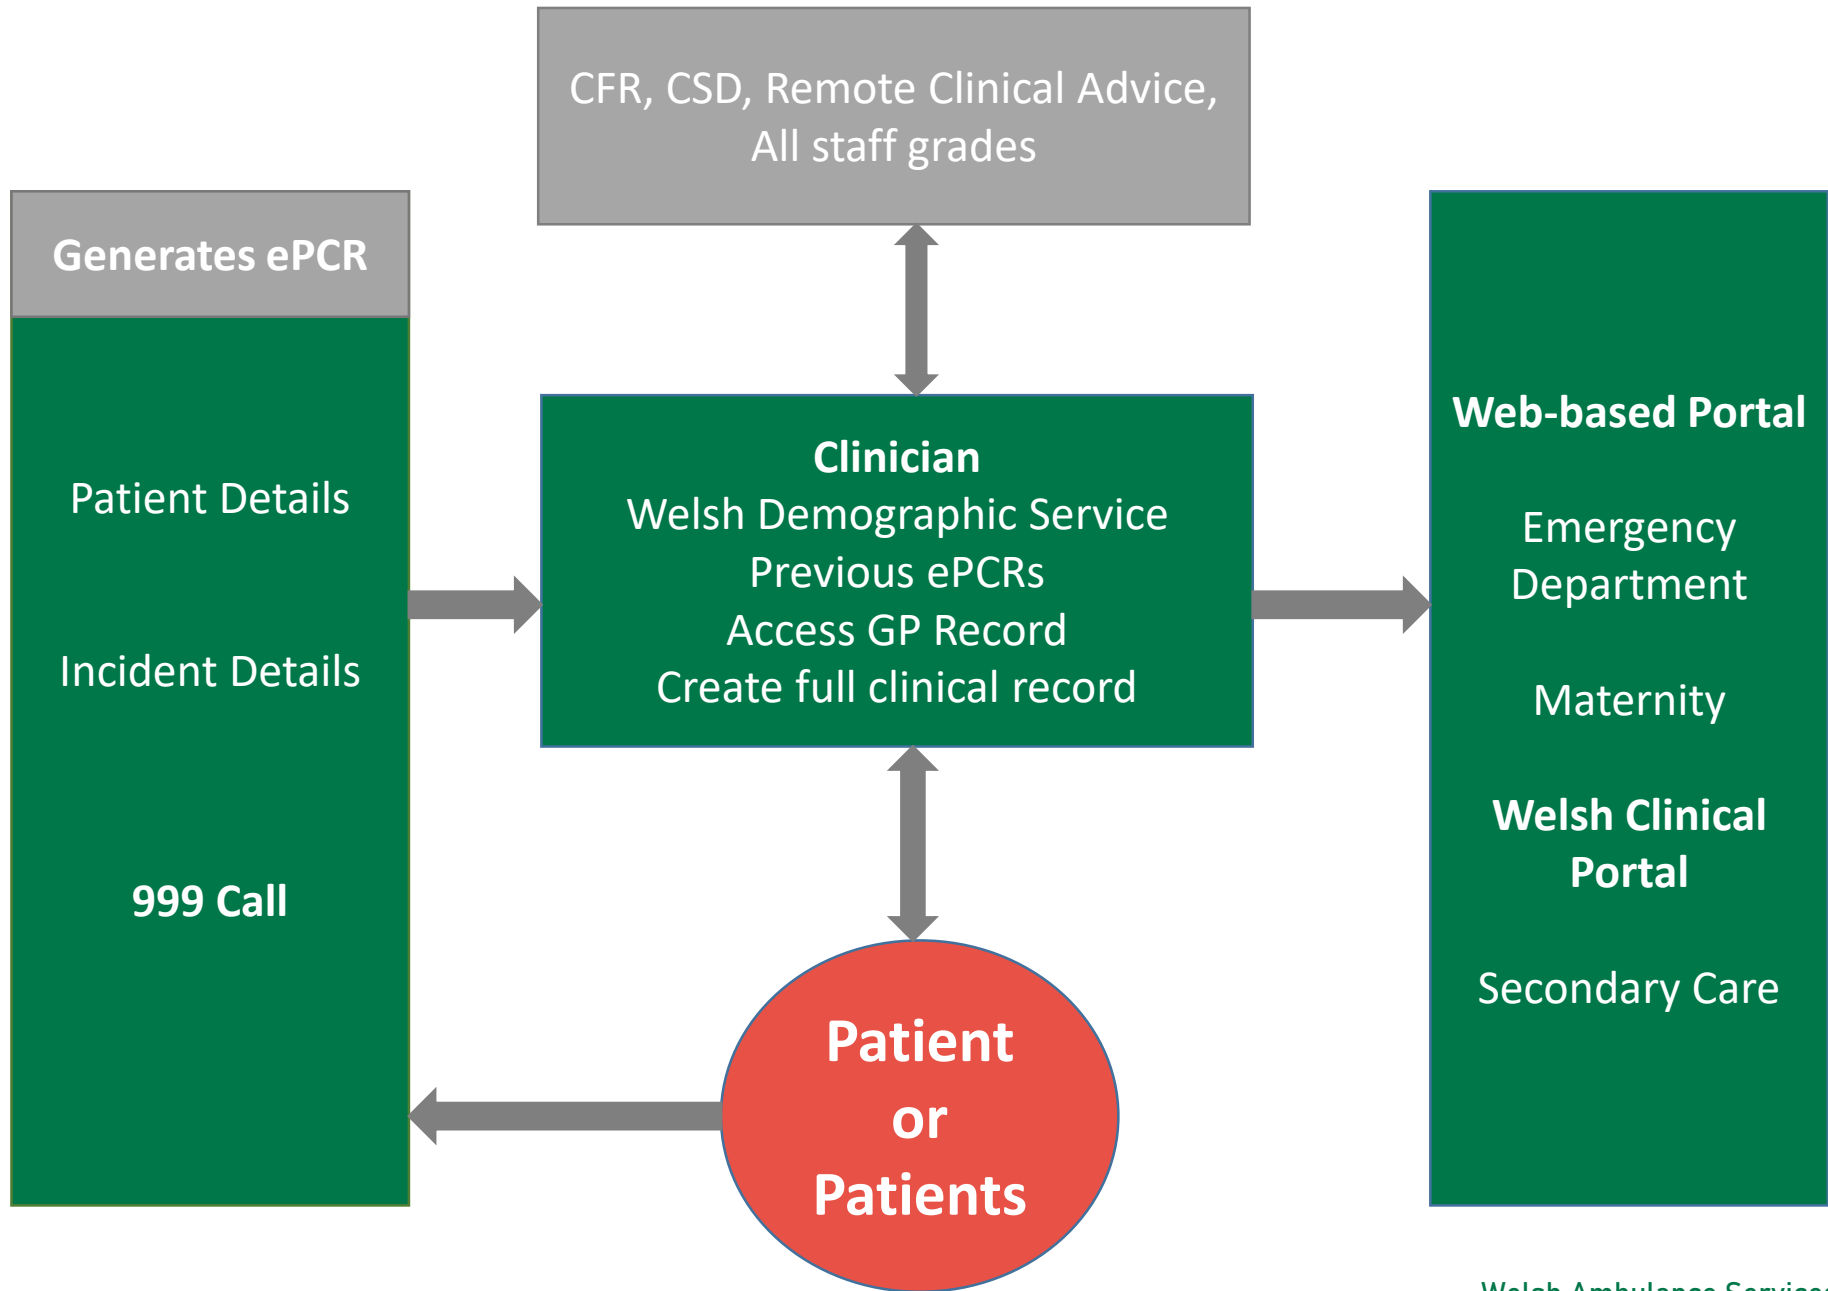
CFR, CSD, Remote Clinical Advice, All staff grades

Generates ePCR

Patient Details

Incident Details

999 Call

Clinician
Welsh Demographic Service
Previous ePCRs
Access GP Record
Create full clinical record

Web-based Portal

Emergency Department

Maternity

Welsh Clinical Portal

Secondary Care

Patient or Patients

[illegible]